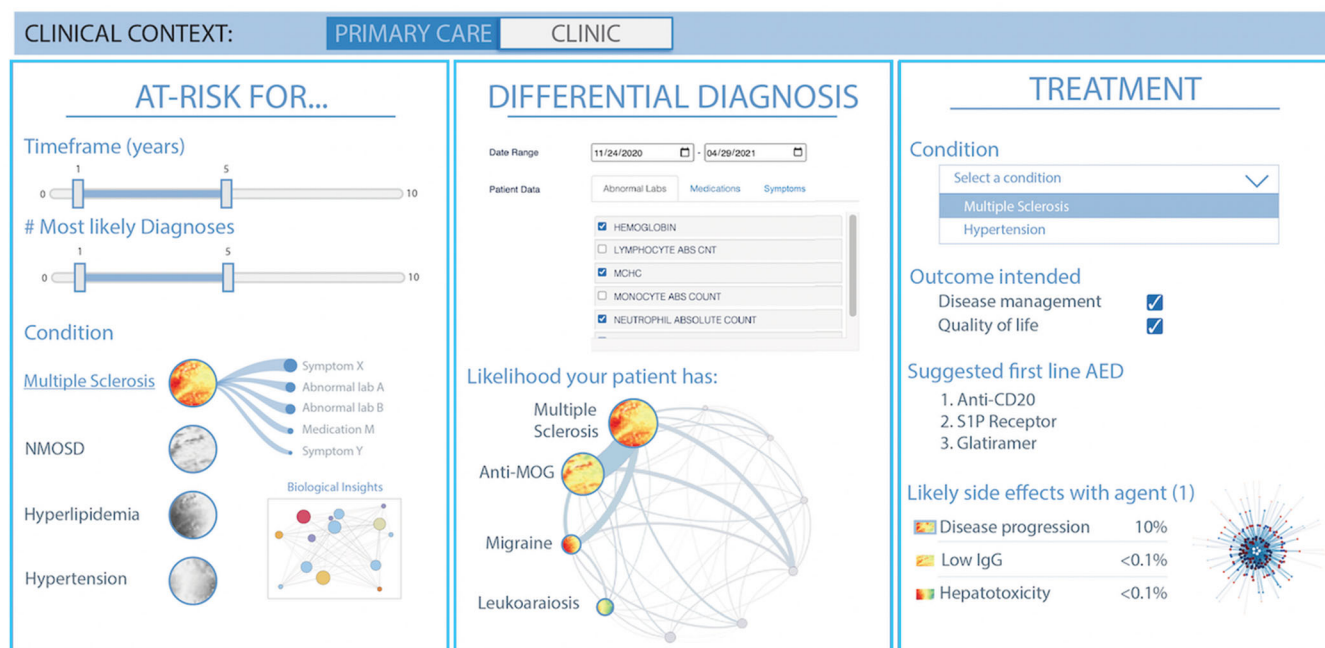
CLINICAL CONTEXT: PRIMARY CARE CLINIC

AT-RISK FOR...

Timeframe (years)

1 5
0 10

# Most likely Diagnoses

1 5
0 10

Condition

Multiple Sclerosis

Symptom X
Abnormal lab A
Abnormal lab B
Medication M
Symptom Y

NMOSD

Hyperlipidemia

Biological Insights

Hypertension

DIFFERENTIAL DIAGNOSIS

Date Range 11/24/2020 - 04/29/2021

Patient Data Abnormal Labs Medications Symptoms

HEMOGLOBIN
LYMPHOCYTE ABS CNT
MCHC
MONOCYTE ABS COUNT
NEUTROPHIL ABSOLUTE COUNT

Likelihood your patient has:

Multiple Sclerosis

Anti-MOG

Migraine

Leukoaraiosis

TREATMENT

Condition

Select a condition
Multiple Sclerosis
Hypertension

Outcome intended
Disease management
Quality of life

Suggested first line AED
1. Anti-CD20
2. S1P Receptor
3. Glatiramer

Likely side effects with agent (1)

| | |
|---|---|
| Disease progression | 10% |
| Low IgG | <0.1% |
| Hepatotoxicity | <0.1% |